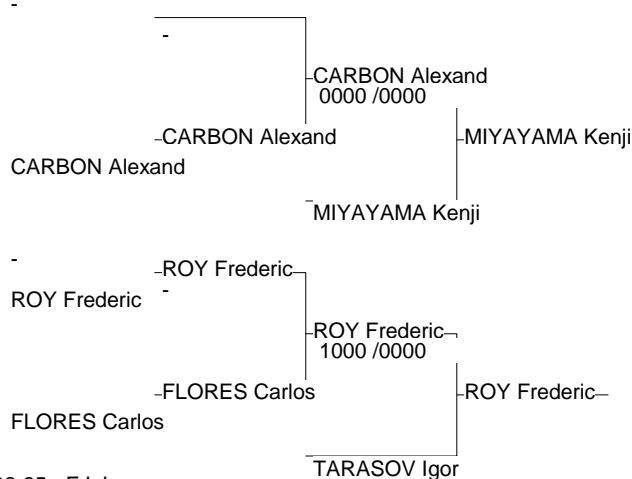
-

-

CARBON Alexand
0000 /0000

CARBON Alexand

MIYAYAMA Kenji

CARBON Alexand

MIYAYAMA Kenji

-

ROY Frederic

ROY Frederic

-

ROY Frederic
1000 /0000

FLORES Carlos

ROY Frederic

FLORES Carlos

TARASOV Igor

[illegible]